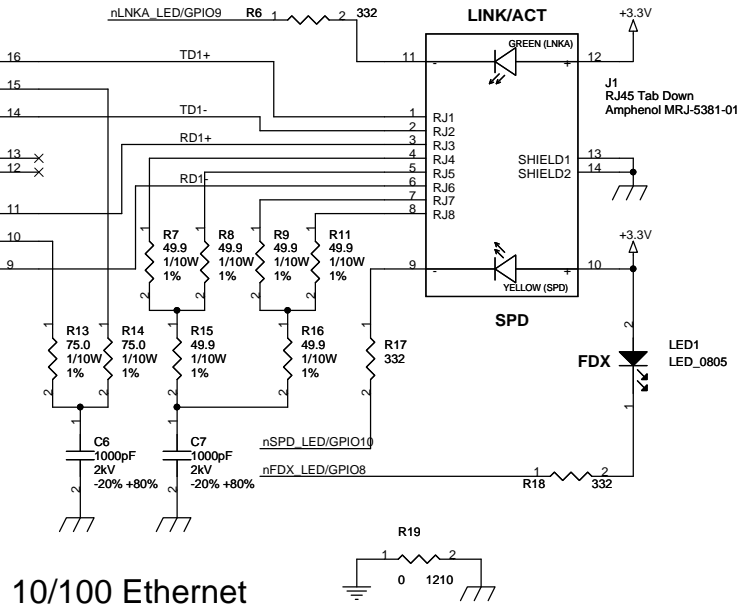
nLNKA_LED/GPIO9
R6
1
2
332
LINK/ACT
+3.3V
GREEN (LNKA)
11
-
+
12
J1
RJ45 Tab Down
Amphenol MRJ-5381-01
16
TD1+
15
14
TD1-
1
RJ1
2
RJ2
RD1+
3
RJ3
13
12
4
RJ4
SHIELD1
13
5
RJ5
SHIELD2
14
RD1-
6
RJ6
11
7
RJ7
8
RJ8
10
+3.3V
R7
49.9
1/10W
1%
R8
49.9
1/10W
1%
R9
49.9
1/10W
1%
R11
49.9
1/10W
1%
9
9
-
+
10
YELLOW (SPD)
2
2
2
2
SPD
R13
75.0
1/10W
1%
R14
75.0
1/10W
1%
R15
49.9
1/10W
1%
R16
49.9
1/10W
1%
R17
332
2
LED1
LED_0805
FDX
1
C6
1000pF
2kV
-20% +80%
C7
1000pF
2kV
-20% +80%
nSPD_LED/GPIO10
nFDX_LED/GPIO8
1
2
R18
332
R19
1
2
0
1210
10/100 Ethernet